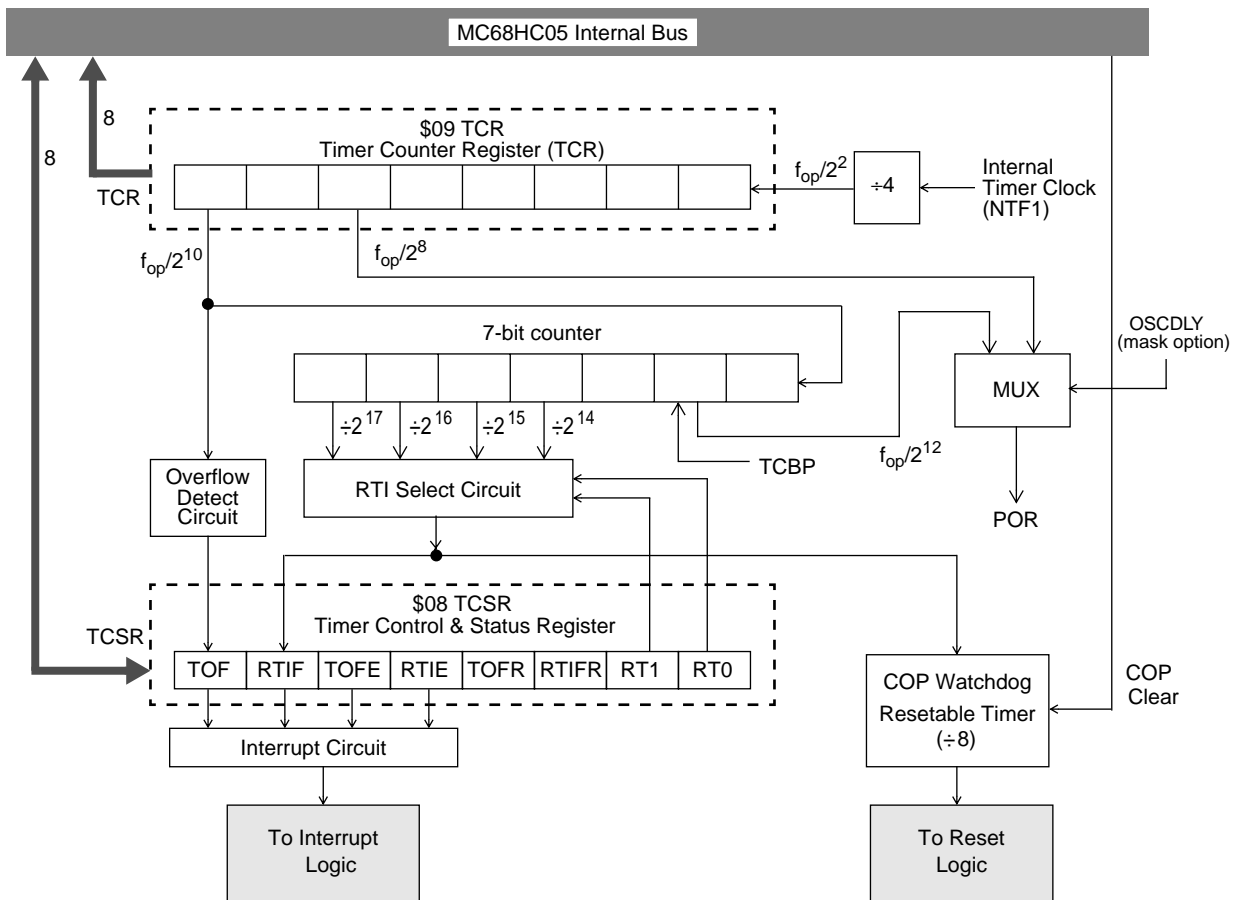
MC68HC05 Internal Bus

8

8

$09 TCR
Timer Counter Register (TCR)

TCR

$f_{op}/2^2$

÷4

Internal Timer Clock (NTF1)

$f_{op}/2^{10}$

$f_{op}/2^8$

7-bit counter

OSCDLY (mask option)

MUX

$÷2^{17}$ $÷2^{16}$ $÷2^{15}$ $÷2^{14}$

TCBP

$f_{op}/2^{12}$

Overflow Detect Circuit

RTI Select Circuit

POR

$08 TCSR
Timer Control & Status Register

TCSR

| TOF | RTIF | TOFE | RTIE | TOFR | RTIFR | RT1 | RT0 |
|---|---|---|---|---|---|---|---|

COP Watchdog Resetable Timer (÷8)

COP Clear

Interrupt Circuit

To Interrupt Logic

To Reset Logic